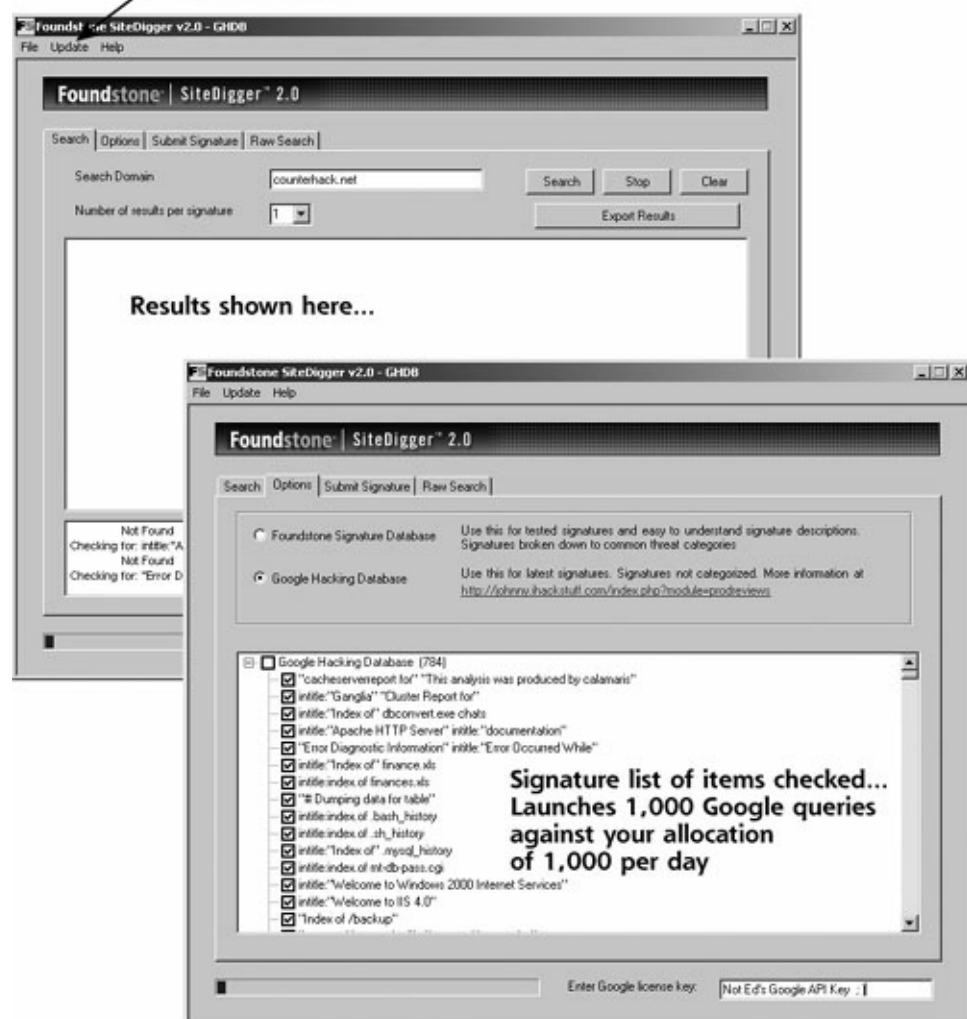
Foundst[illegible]e SiteDigger v2.0 - GHDB
File Update Help

Foundstone | SiteDigger™ 2.0

Search | Options | Submit Signature | Raw Search

Search Domain counterhack.net
Search Stop Clear
Number of results per signature 1
Export Results

Results shown here...

Not Found
Checking for: intitle:"A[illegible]
Not Found
Checking for: "Error D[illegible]

Foundstone SiteDigger v2.0 - GHDB
File Update Help

Foundstone | SiteDigger™ 2.0

Search | Options | Submit Signature | Raw Search

Foundstone Signature Database
Use this for tested signatures and easy to understand signature descriptions. Signatures broken down to common threat categories

Google Hacking Database
Use this for latest signatures. Signatures not categorized. More information at http://johnny.ihackstuff.com/index.php?module=prodreviews

Google Hacking Database (784)
"cacheserverreport for" "This analysis was produced by calamaris"
intitle:"Ganglia" "Cluster Report for"
intitle:"Index of" dbconvert.exe chats
intitle:"Apache HTTP Server" intitle:"documentation"
"Error Diagnostic Information" intitle:"Error Occurred While"
intitle:"Index of" finance.xls
intitle:index.of finances.xls
"# Dumping data for table"
intitle:index.of .bash_history
intitle:index.of .sh_history
intitle:"Index of" .mysql_history
intitle:index.of mt-db-pass.cgi
intitle:"Welcome to Windows 2000 Internet Services"
intitle:"Welcome to IIS 4.0"
"Index of /backup"

Signature list of items checked...
Launches 1,000 Google queries
against your allocation
of 1,000 per day

Enter Google license key: Not Ed's Google API Key ;)